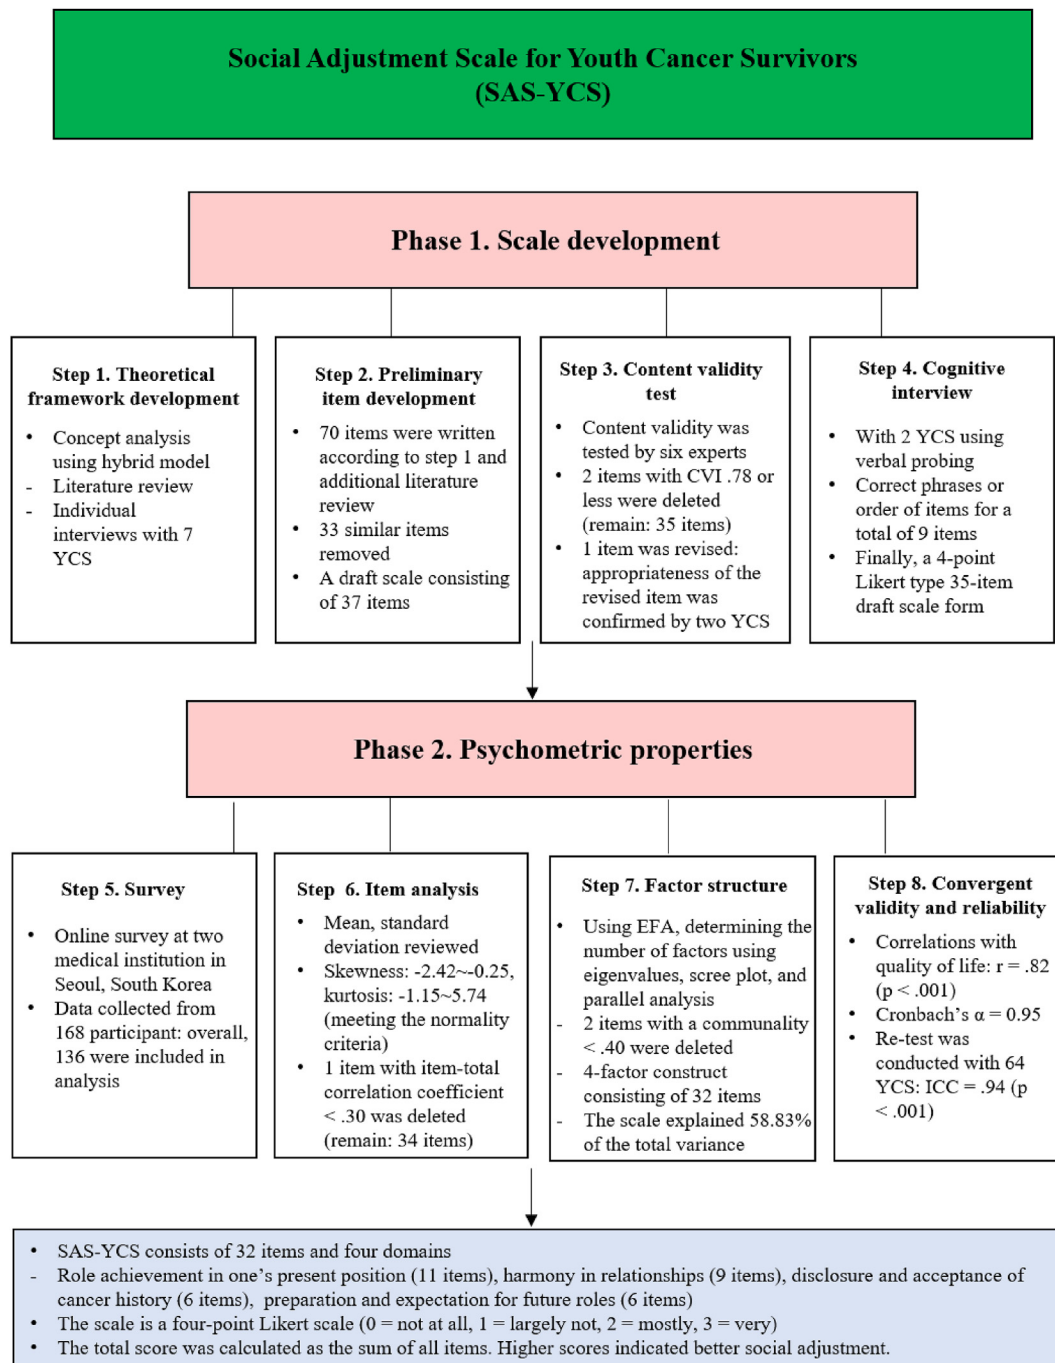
Social Adjustment Scale for Youth Cancer Survivors (SAS-YCS)

Phase 1. Scale development

Step 1. Theoretical framework development

• Concept analysis using hybrid model
- Literature review
- Individual interviews with 7 YCS

Step 2. Preliminary item development

• 70 items were written according to step 1 and additional literature review
• 33 similar items removed
• A draft scale consisting of 37 items

Step 3. Content validity test

• Content validity was tested by six experts
• 2 items with CVI .78 or less were deleted (remain: 35 items)
• 1 item was revised: appropriateness of the revised item was confirmed by two YCS

Step 4. Cognitive interview

• With 2 YCS using verbal probing
• Correct phrases or order of items for a total of 9 items
• Finally, a 4-point Likert type 35-item draft scale form

Phase 2. Psychometric properties

Step 5. Survey

• Online survey at two medical institution in Seoul, South Korea
• Data collected from 168 participant: overall, 136 were included in analysis

Step 6. Item analysis

• Mean, standard deviation reviewed
• Skewness: -2.42~-0.25, kurtosis: -1.15~5.74 (meeting the normality criteria)
• 1 item with item-total correlation coefficient < .30 was deleted (remain: 34 items)

Step 7. Factor structure

• Using EFA, determining the number of factors using eigenvalues, scree plot, and parallel analysis
- 2 items with a communality < .40 were deleted
- 4-factor construct consisting of 32 items
- The scale explained 58.83% of the total variance

Step 8. Convergent validity and reliability

• Correlations with quality of life: r = .82 (p < .001)
• Cronbach's $\alpha$ = 0.95
• Re-test was conducted with 64 YCS: ICC = .94 (p < .001)

• SAS-YCS consists of 32 items and four domains
- Role achievement in one's present position (11 items), harmony in relationships (9 items), disclosure and acceptance of cancer history (6 items), preparation and expectation for future roles (6 items)
• The scale is a four-point Likert scale (0 = not at all, 1 = largely not, 2 = mostly, 3 = very)
• The total score was calculated as the sum of all items. Higher scores indicated better social adjustment.